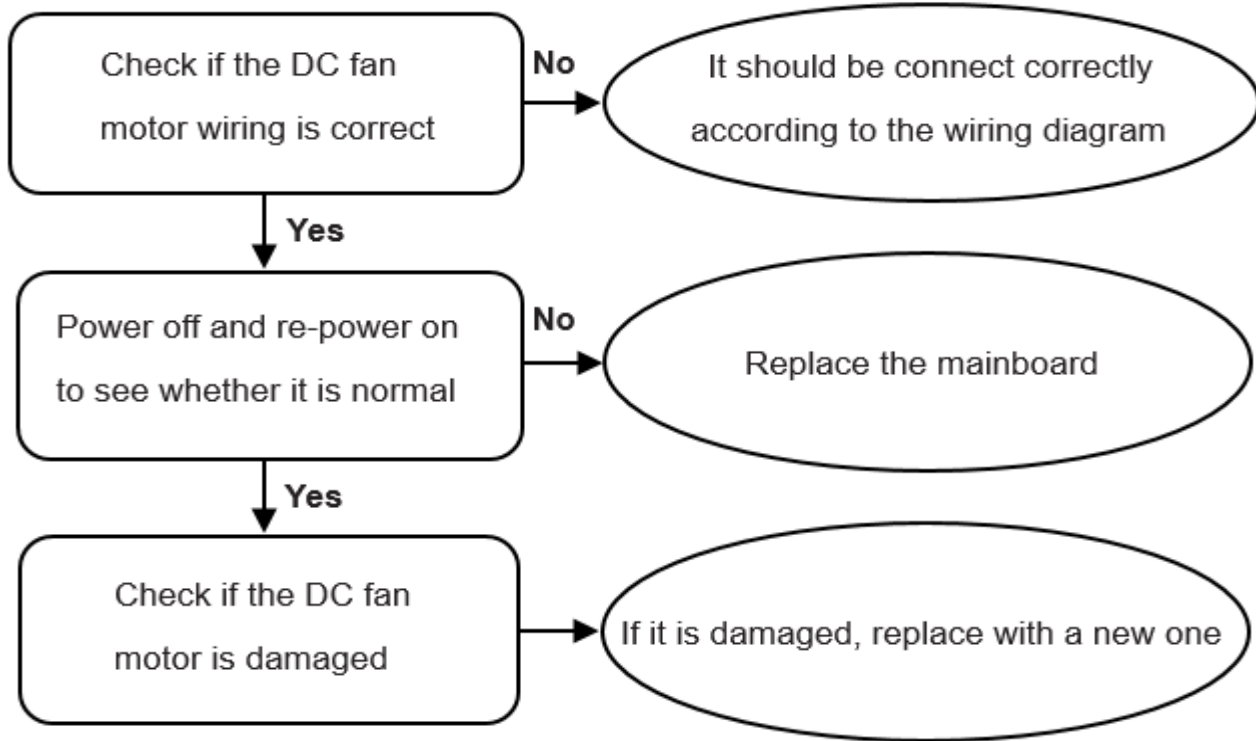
Check if the DC fan motor wiring is correct

No

It should be connect correctly according to the wiring diagram

Yes

Power off and re-power on to see whether it is normal

No

Replace the mainboard

Yes

Check if the DC fan motor is damaged

If it is damaged, replace with a new one